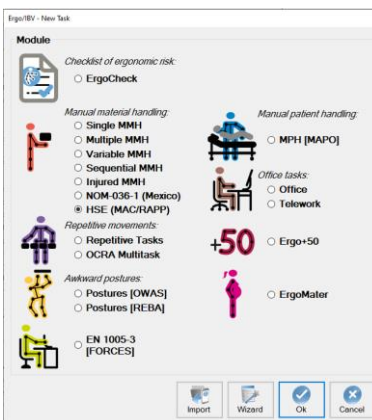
Ergo/IBV - New Task

Module

Checklist of ergonomic risk:
ErgoCheck

Manual material handling:
Single MMH
Multiple MMH
Variable MMH
Sequential MMH
Injured MMH
NOM-036-1 (Mexico)
HSE (MAC/RAPP)

Repetitive movements:
Repetitive Tasks
OCRA Multitask

Awkward postures:
Postures [OWAS]
Postures [REBA]

EN 1005-3 [FORCES]

Manual patient handling:
MPH [MAPO]

Office tasks:
Office
Telework

+50
Ergo+50

ErgoMater

Import
Wizard
Ok
Cancel